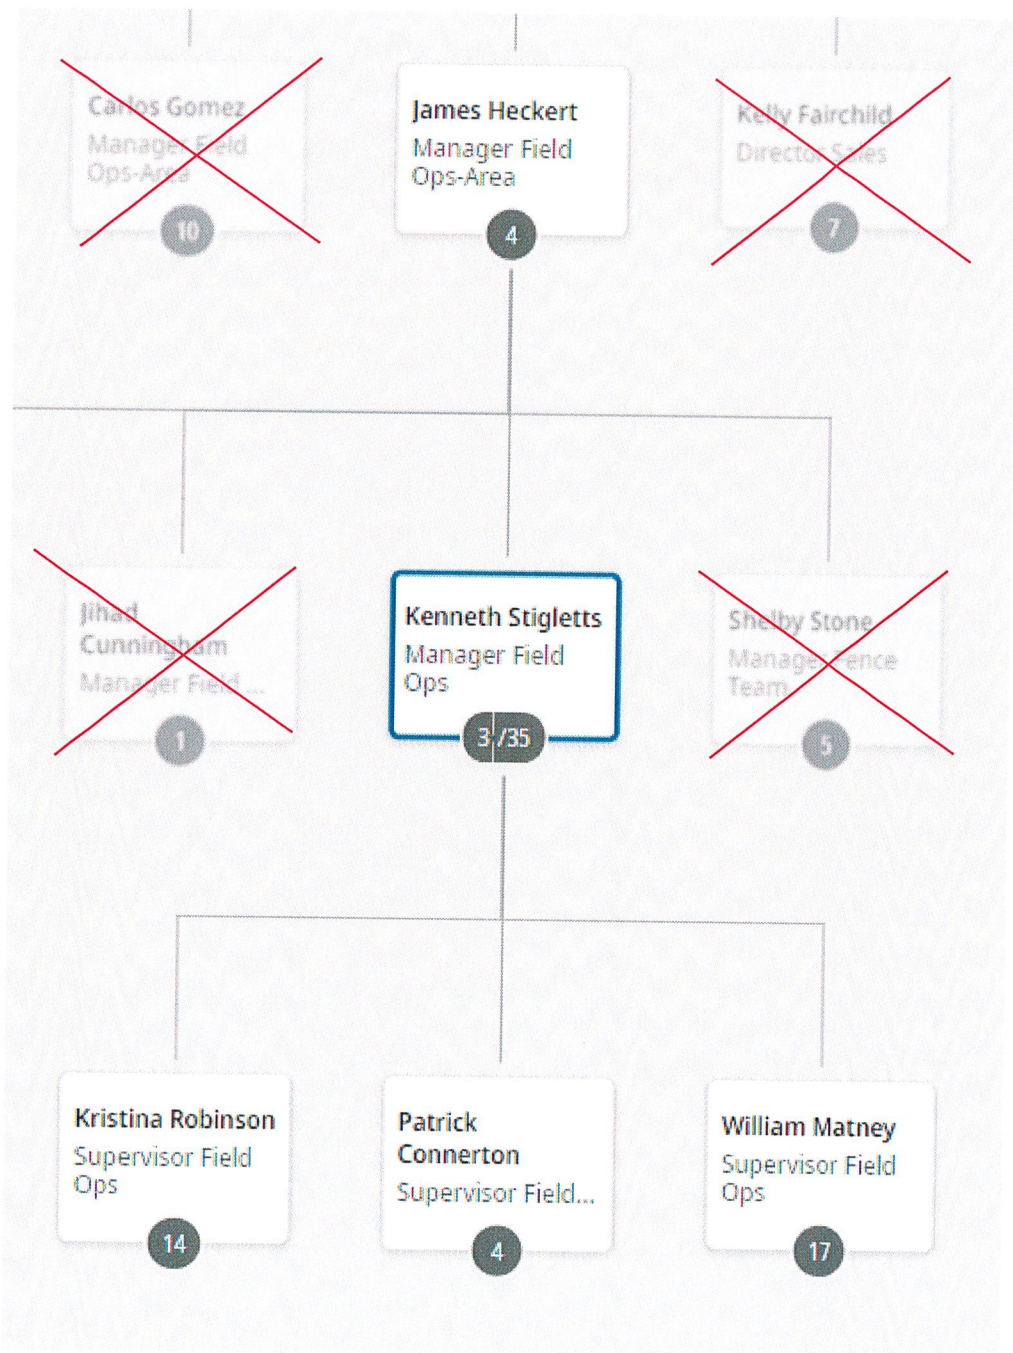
Carlos Gomez
Manager Field
Ops-Area
10

James Heckert
Manager Field
Ops-Area
4

Kelly Fairchild
Director Sales
7

Jihad
Cunningham
Manager Field ...
1

Kenneth Stigletts
Manager Field
Ops
3/35

Shelby Stone
Manager Fence
Team
5

Kristina Robinson
Supervisor Field
Ops
14

Patrick
Connerton
Supervisor Field...
4

William Matney
Supervisor Field
Ops
17